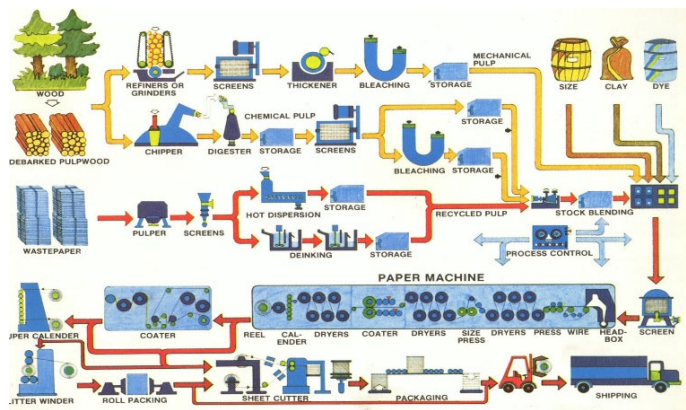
WOOD

DEBARKED PULPWOOD

REFINERS OR GRINDERS

SCREENS

THICKENER

BLEACHING

STORAGE

MECHANICAL PULP

SIZE

CLAY

DYE

CHIPPER

DIGESTER

CHEMICAL PULP

STORAGE

SCREENS

STORAGE

BLEACHING

STORAGE

WASTEPAPER

PULPER

SCREENS

HOT DISPERSION

STORAGE

RECYCLED PULP

STOCK BLENDING

DEINKING

STORAGE

PROCESS CONTROL

PAPER MACHINE

UPER CALENDER

COATER

REEL

CAL-ENDER

DRYERS

COATER

DRYERS

SIZE PRESS

DRYERS

PRESS

WIRE

HEAD-BOX

SCREEN

LITTER WINDER

ROLL PACKING

SHEET CUTTER

PACKAGING

SHIPPING